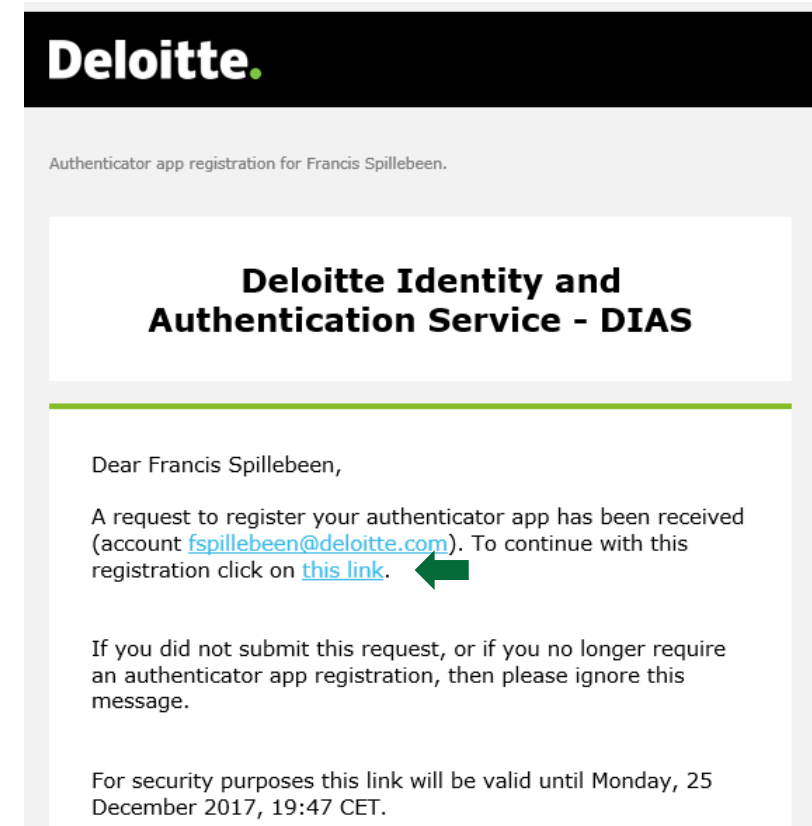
Deloitte.

Authenticator app registration for Francis Spillebeen.

Deloitte Identity and Authentication Service - DIAS

Dear Francis Spillebeen,

A request to register your authenticator app has been received (account fspillebeen@deloitte.com). To continue with this registration click on this link.

If you did not submit this request, or if you no longer require an authenticator app registration, then please ignore this message.

For security purposes this link will be valid until Monday, 25 December 2017, 19:47 CET.